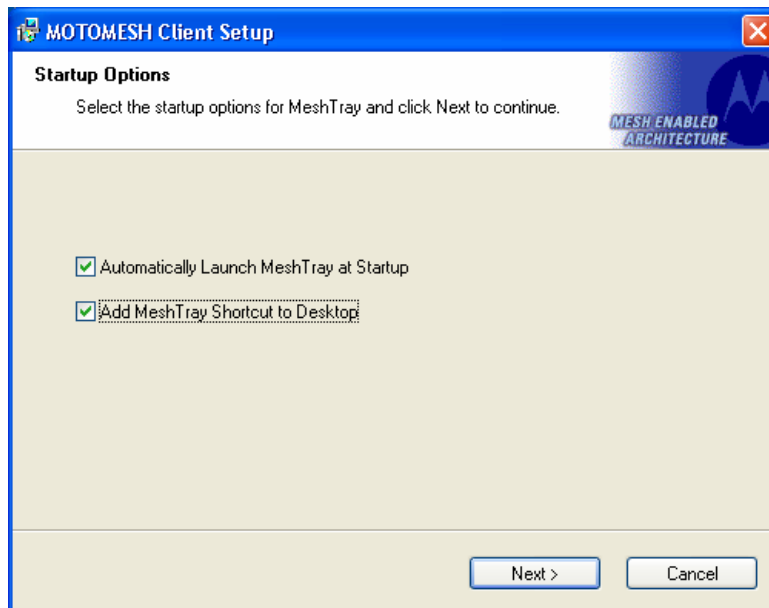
MOTOMESH Client Setup

Startup Options

Select the startup options for MeshTray and click Next to continue.

MESH ENABLED ARCHITECTURE

Automatically Launch MeshTray at Startup

Add MeshTray Shortcut to Desktop

Next >

Cancel